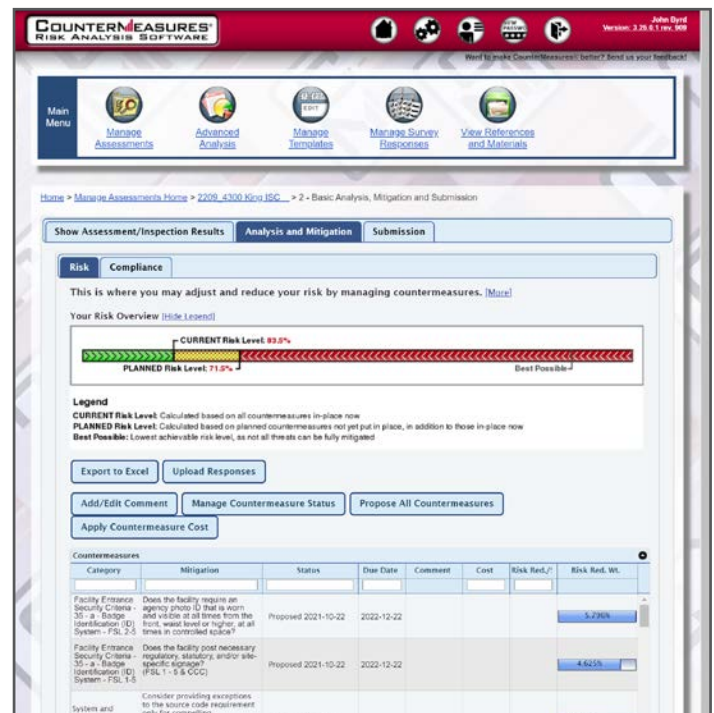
COUNTERMEASURES®
RISK ANALYSIS SOFTWARE

John Byrd
Version: 3.25.0.1 rev. 909

Want to make CounterMeasures® better? Send us your feedback!

Main Menu

Manage Assessments

Advanced Analysis

EDIT
Manage Templates

Manage Survey Responses

View References and Materials

Home > Manage Assessments Home > 2209_4300 King ISC_ > 2 - Basic Analysis, Mitigation and Submission

Show Assessment/Inspection Results | Analysis and Mitigation | Submission

Risk | Compliance

This is where you may adjust and reduce your risk by managing countermeasures. [More]

Your Risk Overview [Hide Legend]

CURRENT Risk Level: 83.5%

PLANNED Risk Level: 71.5%

Best Possible

Legend
CURRENT Risk Level: Calculated based on all countermeasures in-place now
PLANNED Risk Level: Calculated based on planned countermeasures not yet put in place, in addition to those in-place now
Best Possible: Lowest achievable risk level, as not all threats can be fully mitigated

Export to Excel | Upload Responses

Add/Edit Comment | Manage Countermeasure Status | Propose All Countermeasures

Apply Countermeasure Cost

Countermeasures

| Category | Mitigation | Status | Due Date | Comment | Cost | Risk Red./ | Risk Red. Wt. |
|---|---|---|---|---|---|---|---|
| Facility Entrance Security Criteria - 35 - a - Badge Identification (ID) System - FSL 2-5 | Does the facility require an agency photo ID that is worn and visible at all times from the front, waist level or higher, at all times in controlled space? | Proposed 2021-10-22 | 2022-12-22 | | | | 5.796% |
| Facility Entrance Security Criteria - 35 - a - Badge Identification (ID) System - FSL 1-5 | Does the facility post necessary regulatory, statutory, and/or site-specific signage? (FSL 1 - 5 & CCC) | Proposed 2021-10-22 | 2022-12-22 | | | | 4.625% |
| System and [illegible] | Consider providing exceptions to the source code requirement only for compelling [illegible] | | | | | | |